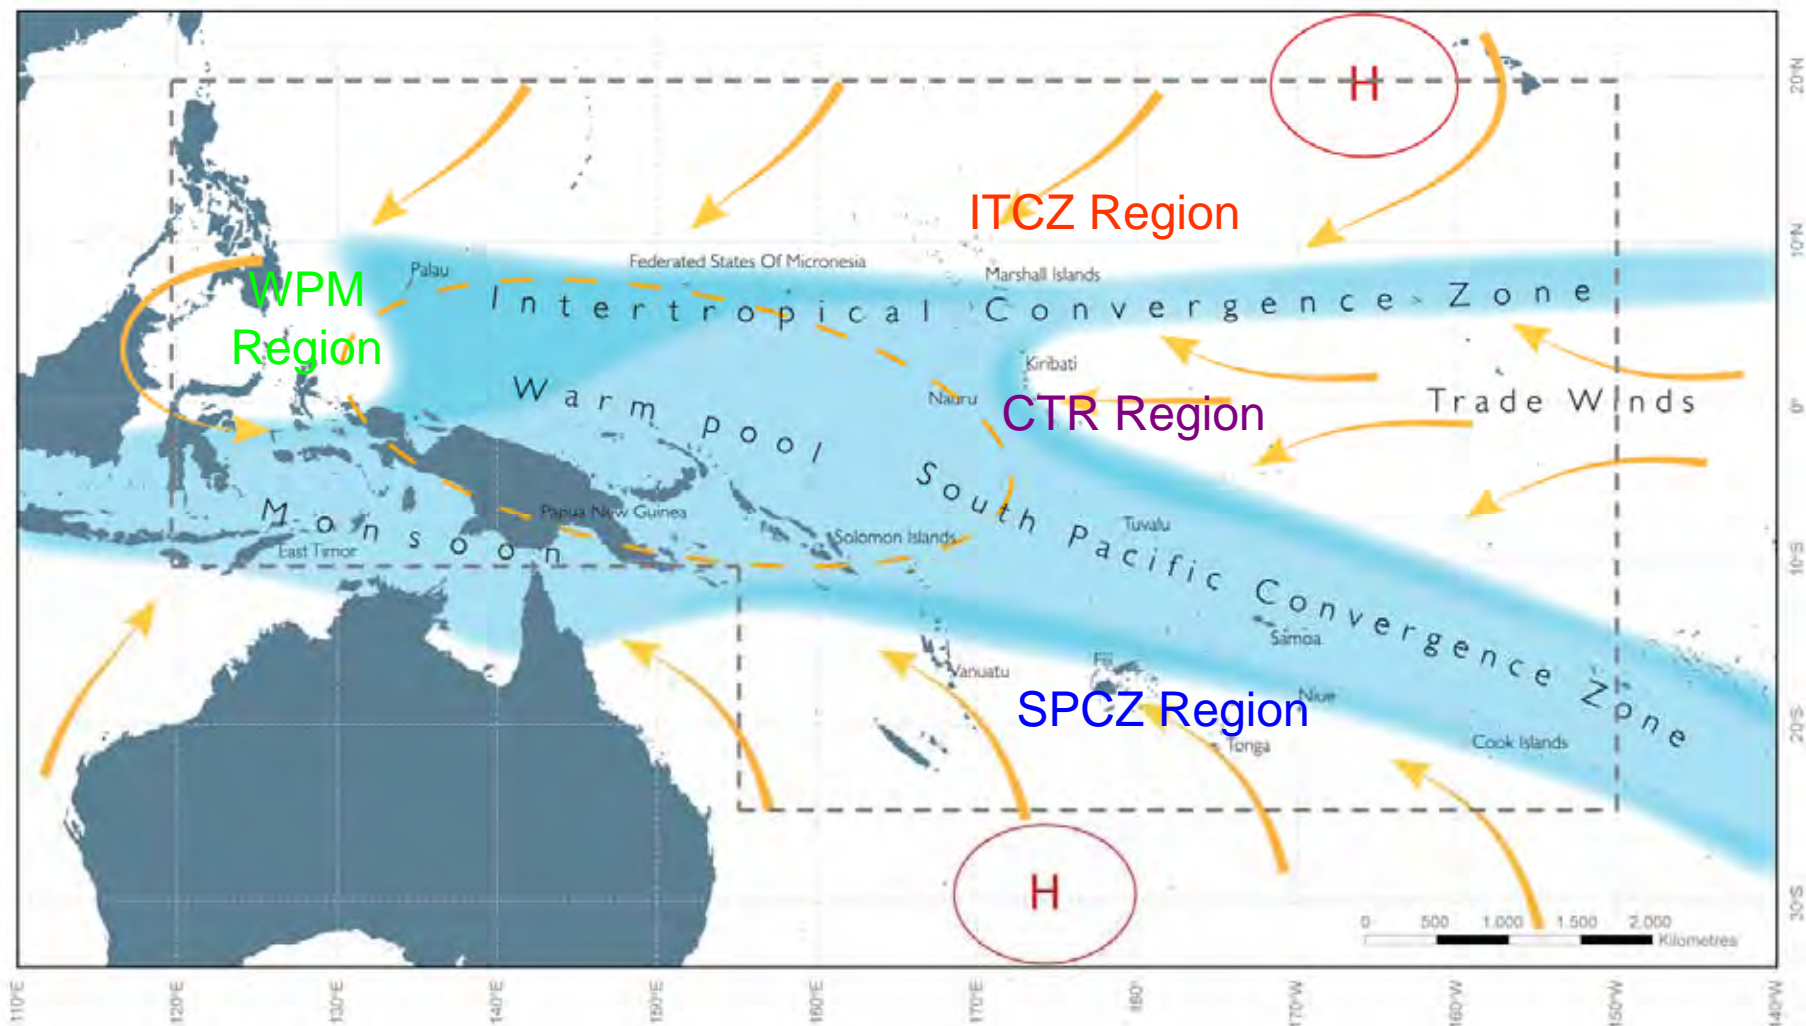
H

ITCZ Region

WPM Region

Palau

Federated States Of Micronesia

Marshall Islands

Intertropical Convergence Zone

Kiribati

Warm Pool

Nauru

CTR Region

Trade Winds

South Pacific Convergence Zone

Papua New Guinea

Monsoon

East Timor

Solomon Islands

Tuvalu

Samoa

Vanuatu

Fiji

SPCZ Region

Niue

Tonga

Cook Islands

H

0 500 1,000 1,500 2,000 Kilometres

20°N
10°N
0°
10°S
20°S
30°S

110°E 120°E 130°E 140°E 150°E 160°E 170°E 180° 170°W 160°W 150°W 140°W